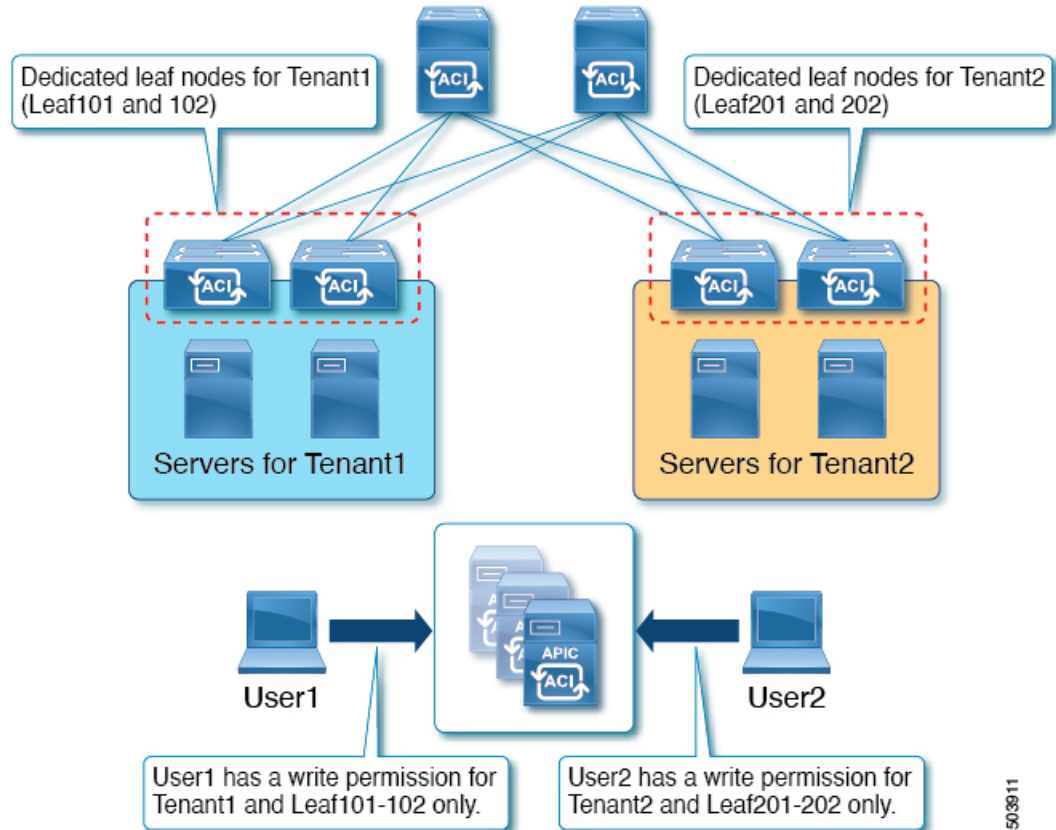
ACI

ACI

Dedicated leaf nodes for Tenant1 (Leaf101 and 102)

Dedicated leaf nodes for Tenant2 (Leaf201 and 202)

ACI

ACI

ACI

ACI

Servers for Tenant1

Servers for Tenant2

APIC

ACI

User1

User2

User1 has a write permission for Tenant1 and Leaf101-102 only.

User2 has a write permission for Tenant2 and Leaf201-202 only.

503911